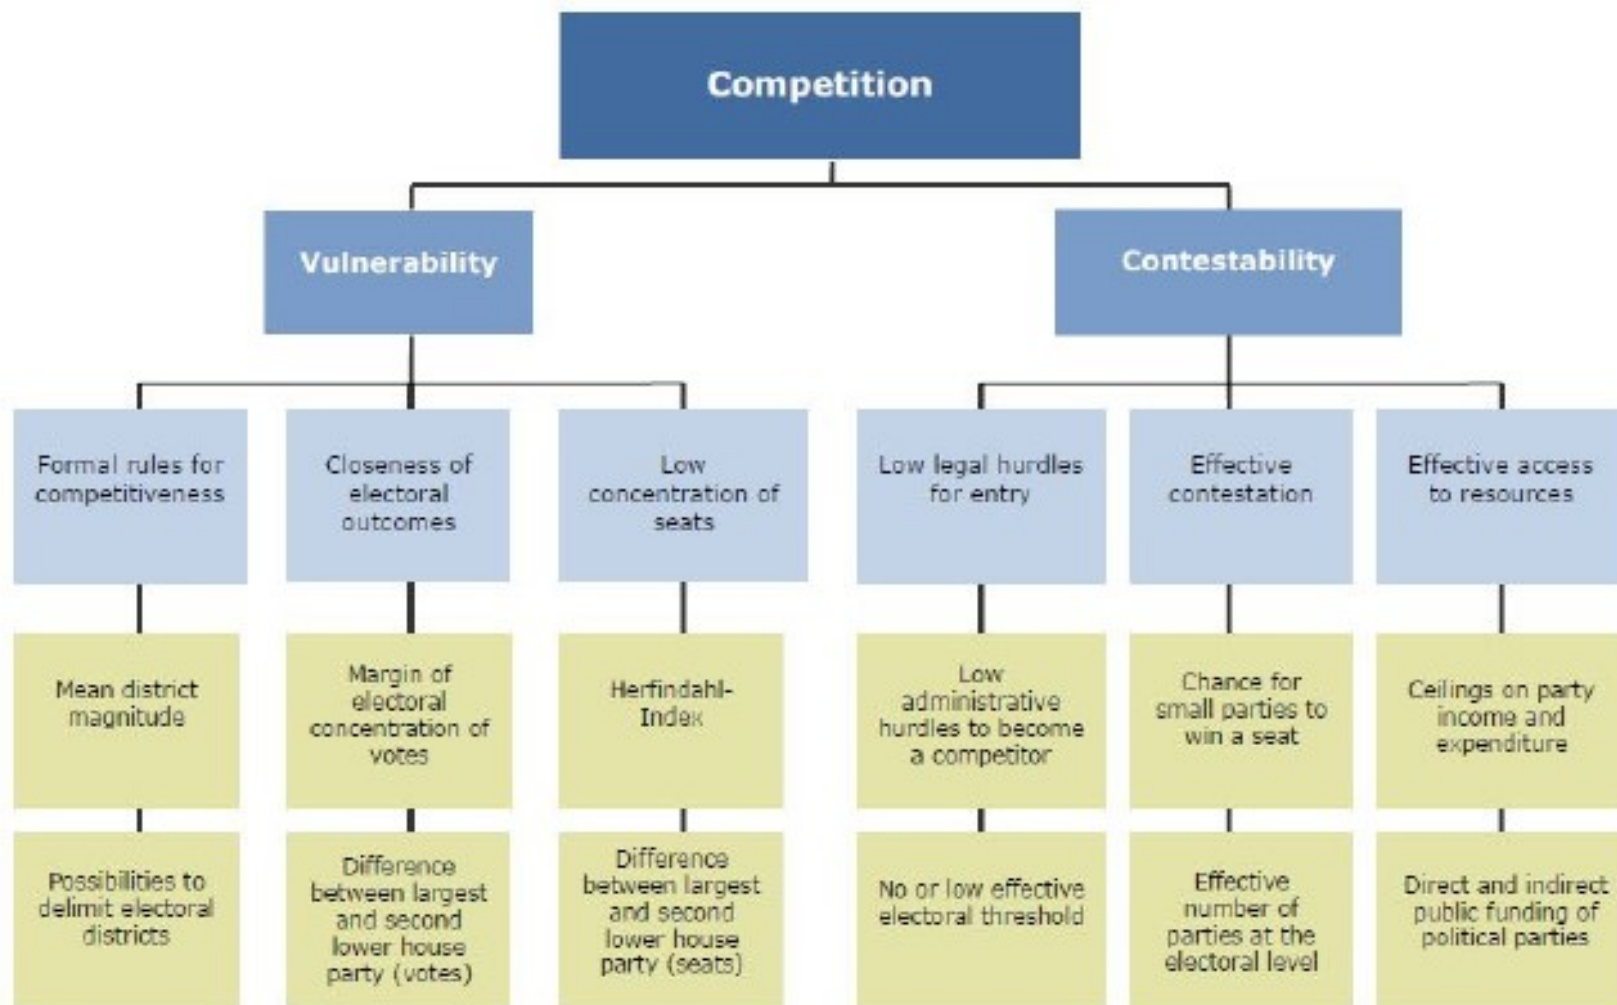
Competition

Vulnerability

Contestability

Formal rules for competitiveness

Closeness of electoral outcomes

Low concentration of seats

Low legal hurdles for entry

Effective contestation

Effective access to resources

Mean district magnitude

Margin of electoral concentration of votes

Herfindahl-Index

Low administrative hurdles to become a competitor

Chance for small parties to win a seat

Ceilings on party income and expenditure

Possibilities to delimit electoral districts

Difference between largest and second lower house party (votes)

Difference between largest and second lower house party (seats)

No or low effective electoral threshold

Effective number of parties at the electoral level

Direct and indirect public funding of political parties